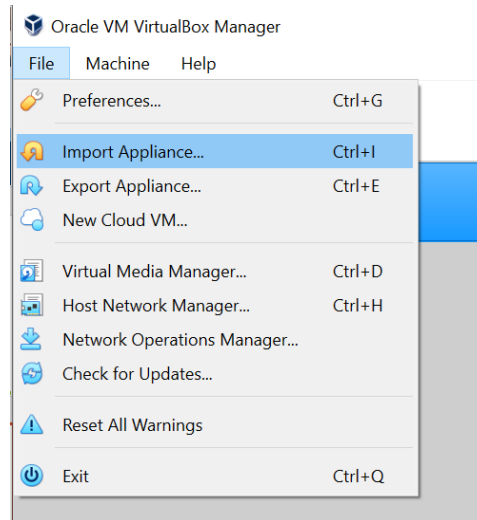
Oracle VM VirtualBox Manager

File Machine Help

Preferences... Ctrl+G

Import Appliance... Ctrl+I

Export Appliance... Ctrl+E

New Cloud VM...

Virtual Media Manager... Ctrl+D

Host Network Manager... Ctrl+H

Network Operations Manager...

Check for Updates...

Reset All Warnings

Exit Ctrl+Q